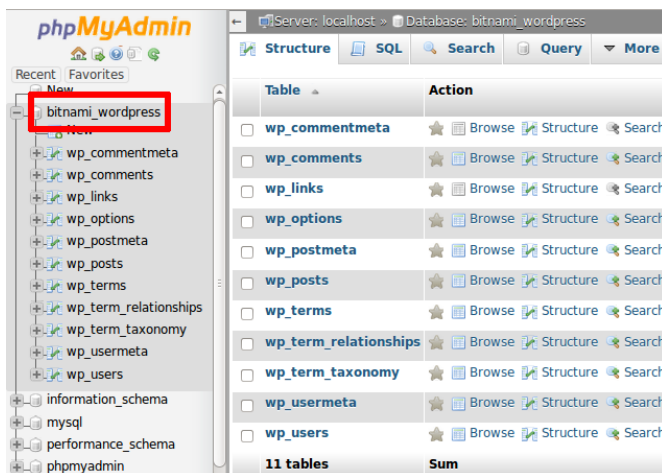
phpMyAdmin

Recent Favorites

New

bitnami_wordpress

New
wp_commentmeta
wp_comments
wp_links
wp_options
wp_postmeta
wp_posts
wp_terms
wp_term_relationships
wp_term_taxonomy
wp_usermeta
wp_users

information_schema
mysql
performance_schema
phpmyadmin

Server: localhost » Database: bitnami_wordpress

Structure SQL Search Query More

| | Table | Action |
|---|---|---|
| | wp_commentmeta | Browse Structure Search |
| | wp_comments | Browse Structure Search |
| | wp_links | Browse Structure Search |
| | wp_options | Browse Structure Search |
| | wp_postmeta | Browse Structure Search |
| | wp_posts | Browse Structure Search |
| | wp_terms | Browse Structure Search |
| | wp_term_relationships | Browse Structure Search |
| | wp_term_taxonomy | Browse Structure Search |
| | wp_usermeta | Browse Structure Search |
| | wp_users | Browse Structure Search |
| | 11 tables | Sum |